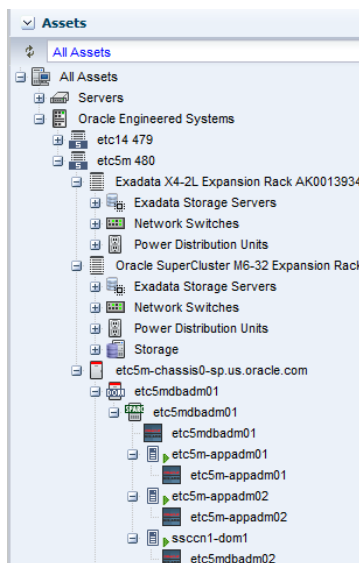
Assets
All Assets
All Assets
Servers
Oracle Engineered Systems
etc14 479
etc5m 480
Exadata X4-2L Expansion Rack AK0013934
Exadata Storage Servers
Network Switches
Power Distribution Units
Oracle SuperCluster M6-32 Expansion Rack
Exadata Storage Servers
Network Switches
Power Distribution Units
Storage
etc5m-chassis0-sp.us.oracle.com
etc5mdbadm01
etc5mdbadm01
etc5mdbadm01
etc5m-appadm01
etc5m-appadm01
etc5m-appadm02
etc5m-appadm02
ssccn1-dom1
etc5mdbadm02